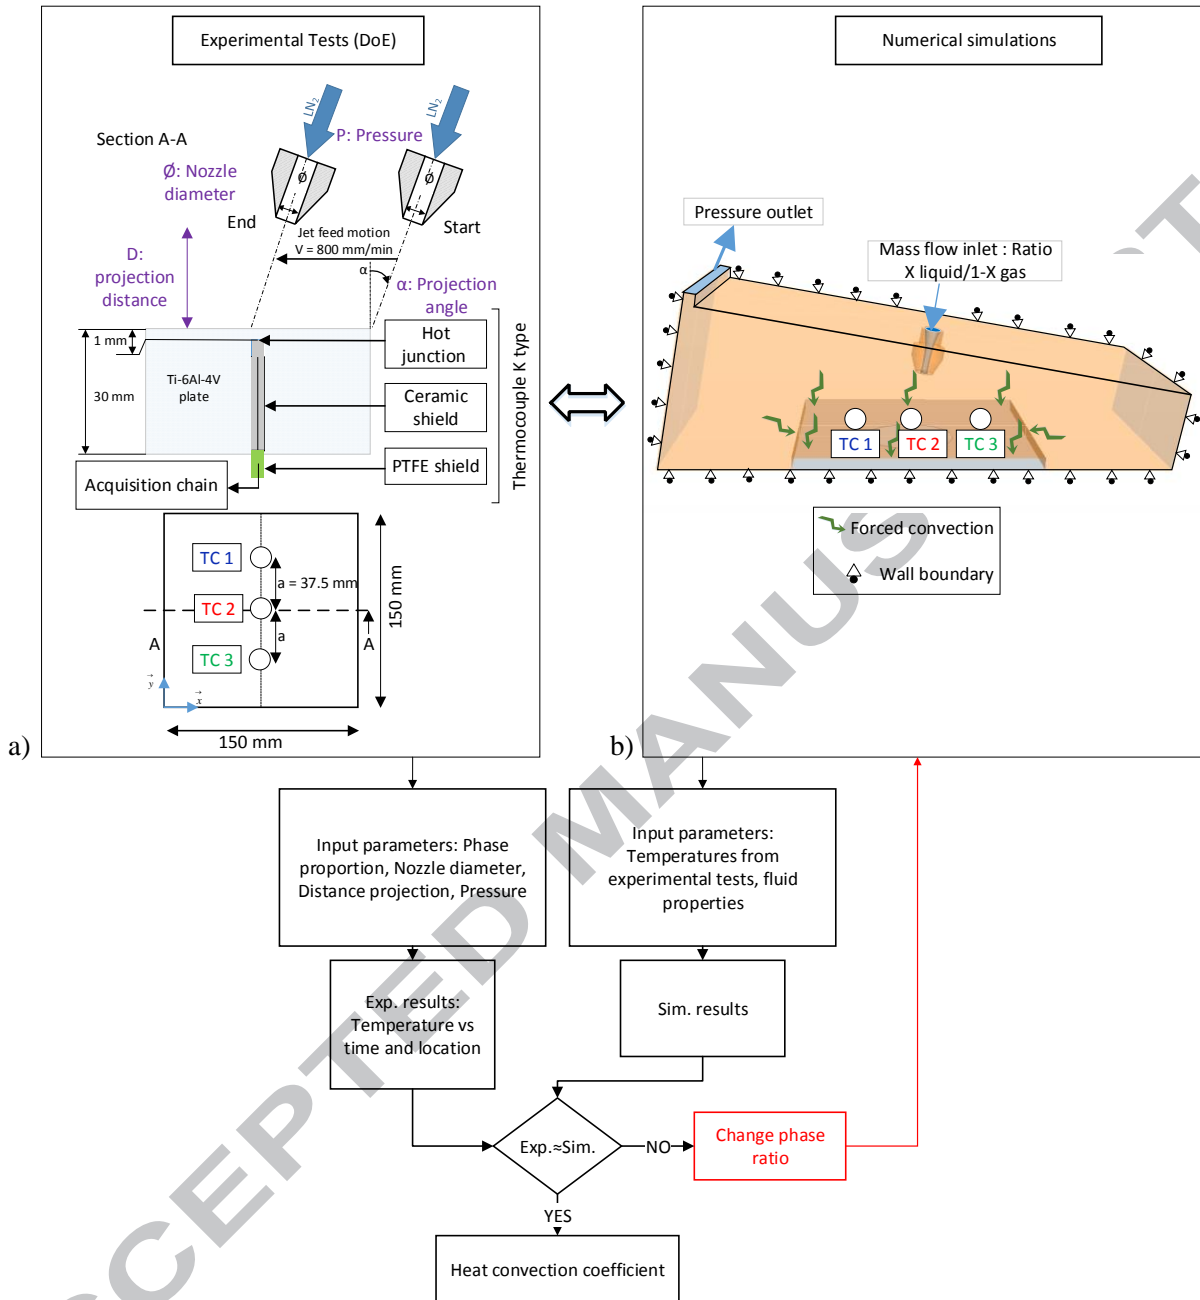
Experimental Tests (DoE)

Section A-A

$LN_2$

$LN_2$

P: Pressure

Ø: Nozzle diameter

Ø

Ø

End

Start

Jet feed motion
V = 800 mm/min

α

α: Projection angle

D: projection distance

1 mm

30 mm

Ti-6Al-4V plate

Hot junction

Ceramic shield

PTFE shield

Thermocouple K type

Acquisition chain

TC 1

TC 2

TC 3

a = 37.5 mm

a

A

A

150 mm

150 mm

$\vec{y}$

$\vec{x}$

a)

Numerical simulations

Pressure outlet

Mass flow inlet : Ratio X liquid/1-X gas

TC 1

TC 2

TC 3

Forced convection

Wall boundary

b)

Input parameters: Phase proportion, Nozzle diameter, Distance projection, Pressure

Input parameters: Temperatures from experimental tests, fluid properties

Exp. results: Temperature vs time and location

Sim. results

Exp.≈Sim.

NO

Change phase ratio

YES

Heat convection coefficient

ACCEPTED MANUSCRIPT